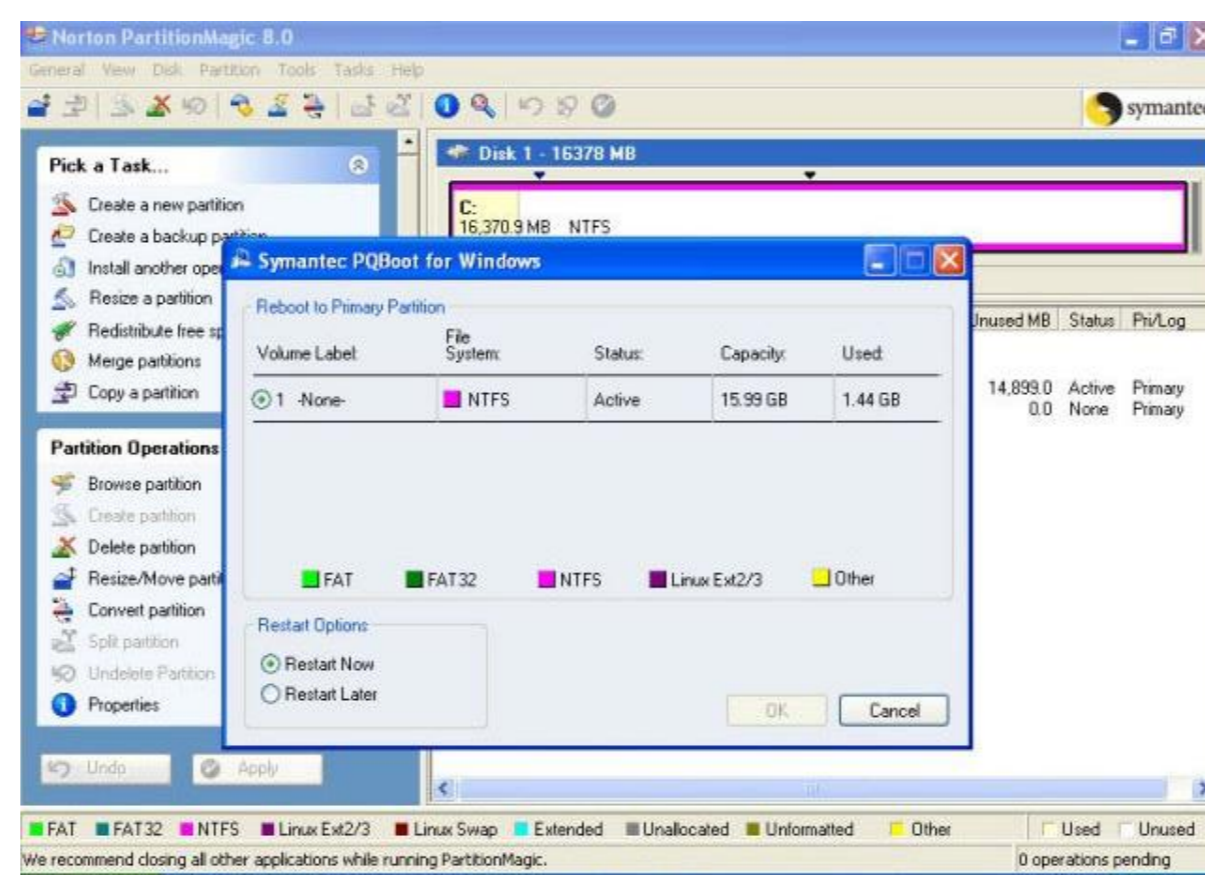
Norton PartitionMagic 8.0

General View Disk Partition Tools Tasks Help

symantec

Pick a Task...

Create a new partition
Create a backup partition
Install another ope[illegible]
Resize a partition
Redistribute free sp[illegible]
Merge partitions
Copy a partition

Partition Operations

Browse partition
Create partition
Delete partition
Resize/Move parti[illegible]
Convert partition
Split partition
Undelete Partition
Properties

Undo
Apply

Disk 1 - 16378 MB

C:
16,370.9 MB NTFS

| Unused MB | Status | Pri/Log |
|---|---|---|
| 14,899.0 | Active | Primary |
| 0.0 | None | Primary |

Symantec PQBoot for Windows

Reboot to Primary Partition

| Volume Label | File System: | Status: | Capacity: | Used: |
|---|---|---|---|---|
| 1 -None- | NTFS | Active | 15.99 GB | 1.44 GB |

FAT FAT32 NTFS Linux Ext2/3 Other

Restart Options
Restart Now
Restart Later

OK
Cancel

FAT FAT32 NTFS Linux Ext2/3 Linux Swap Extended Unallocated Unformatted Other Used Unused

We recommend closing all other applications while running PartitionMagic.

0 operations pending